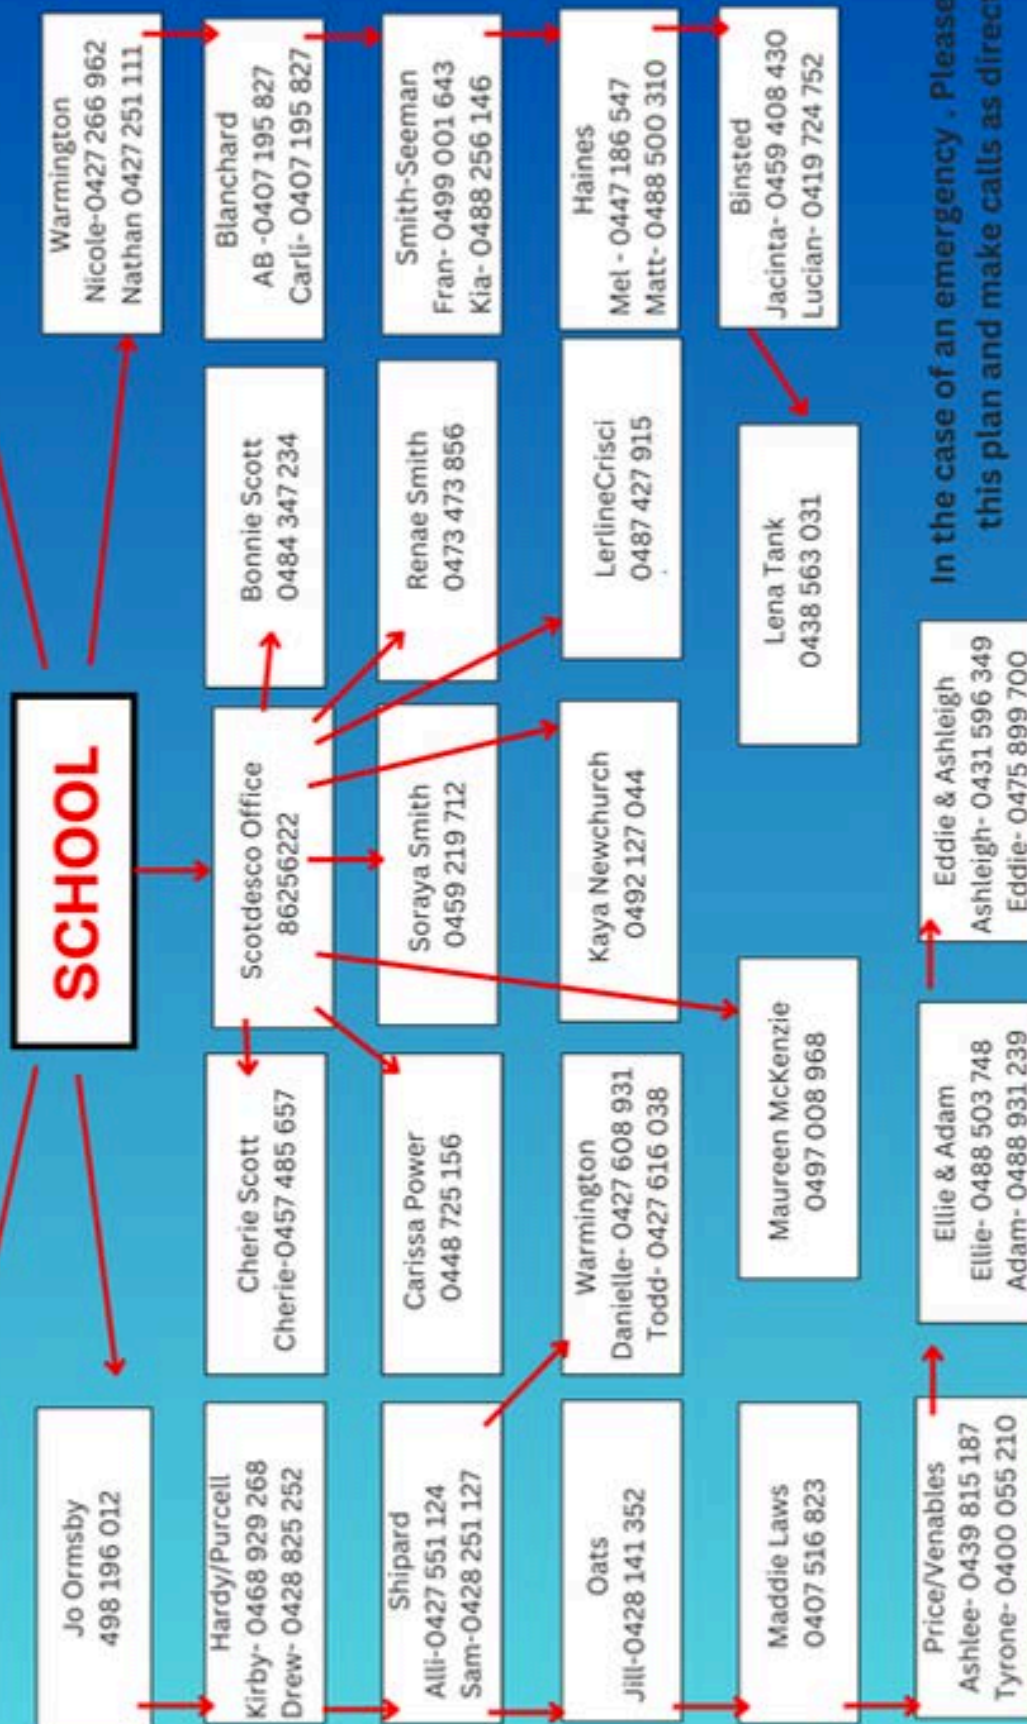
SCHOOL

Warmington
Nicole-0427 266 962
Nathan 0427 251 111

Blanchard
AB -0407 195 827
Carli- 0407 195 827

Smith-Seeman
Fran- 0499 001 643
Kia- 0488 256 146

Haines
Mel - 0447 186 547
Matt- 0488 500 310

Binsted
Jacinta- 0459 408 430
Lucian- 0419 724 752

Bonnie Scott
0484 347 234

Renae Smith
0473 473 856

LerlineCrisci
0487 427 915

Lena Tank
0438 563 031

Scotdesco Office
86256222

Soraya Smith
0459 219 712

Kaya Newchurch
0492 127 044

Maureen McKenzie
0497 008 968

Cherie Scott
Cherie-0457 485 657

Carissa Power
0448 725 156

Warmington
Danielle- 0427 608 931
Todd- 0427 616 038

Jo Ormsby
498 196 012

Hardy/Purcell
Kirby- 0468 929 268
Drew- 0428 825 252

Shipard
Alli-0427 551 124
Sam-0428 251 127

Oats
Jill-0428 141 352

Maddie Laws
0407 516 823

Price/Venables
Ashlee- 0439 815 187
Tyrone- 0400 055 210

Ellie & Adam
Ellie- 0488 503 748
Adam- 0488 931 239

Eddie & Ashleigh
Ashleigh- 0431 596 349
Eddie- 0475 899 700

In the case of an emergency . Please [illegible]
this plan and make calls as direc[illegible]